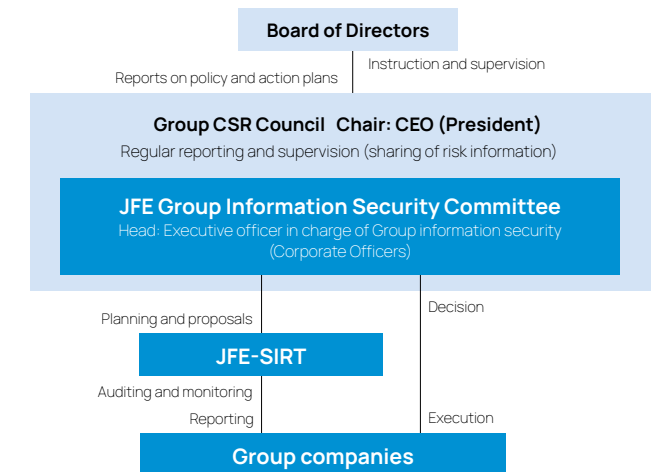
Board of Directors

Reports on policy and action plans

Instruction and supervision

Group CSR Council Chair: CEO (President)

Regular reporting and supervision (sharing of risk information)

JFE Group Information Security Committee

Head: Executive officer in charge of Group information security (Corporate Officers)

Planning and proposals

Decision

JFE-SIRT

Auditing and monitoring

Reporting

Execution

Group companies